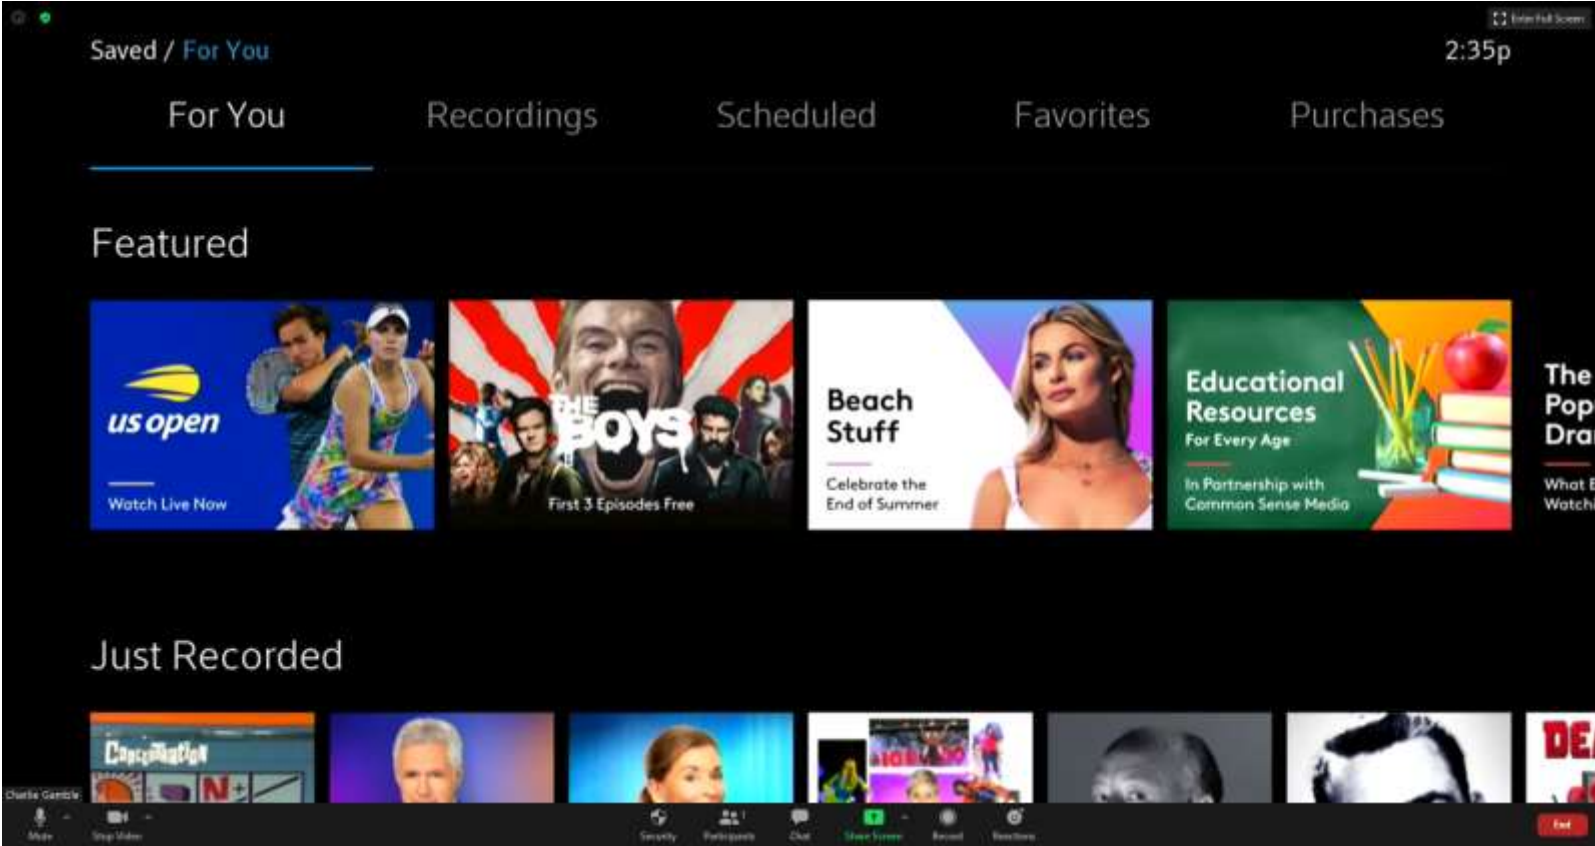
Enter Full Screen

Saved / For You

2:35p

For You

Recordings

Scheduled

Favorites

Purchases

Featured

us open

Watch Live Now

THE BOYS

First 3 Episodes Free

Beach Stuff

Celebrate the End of Summer

Educational Resources

For Every Age

In Partnership with Common Sense Media

The Pop Dra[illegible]

What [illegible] Watch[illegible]

Just Recorded

Concentration

DE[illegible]

Charlie Gamble

Mute

Stop Video

Security

Participants

Chat

Share Screen

Record

Reactions

End